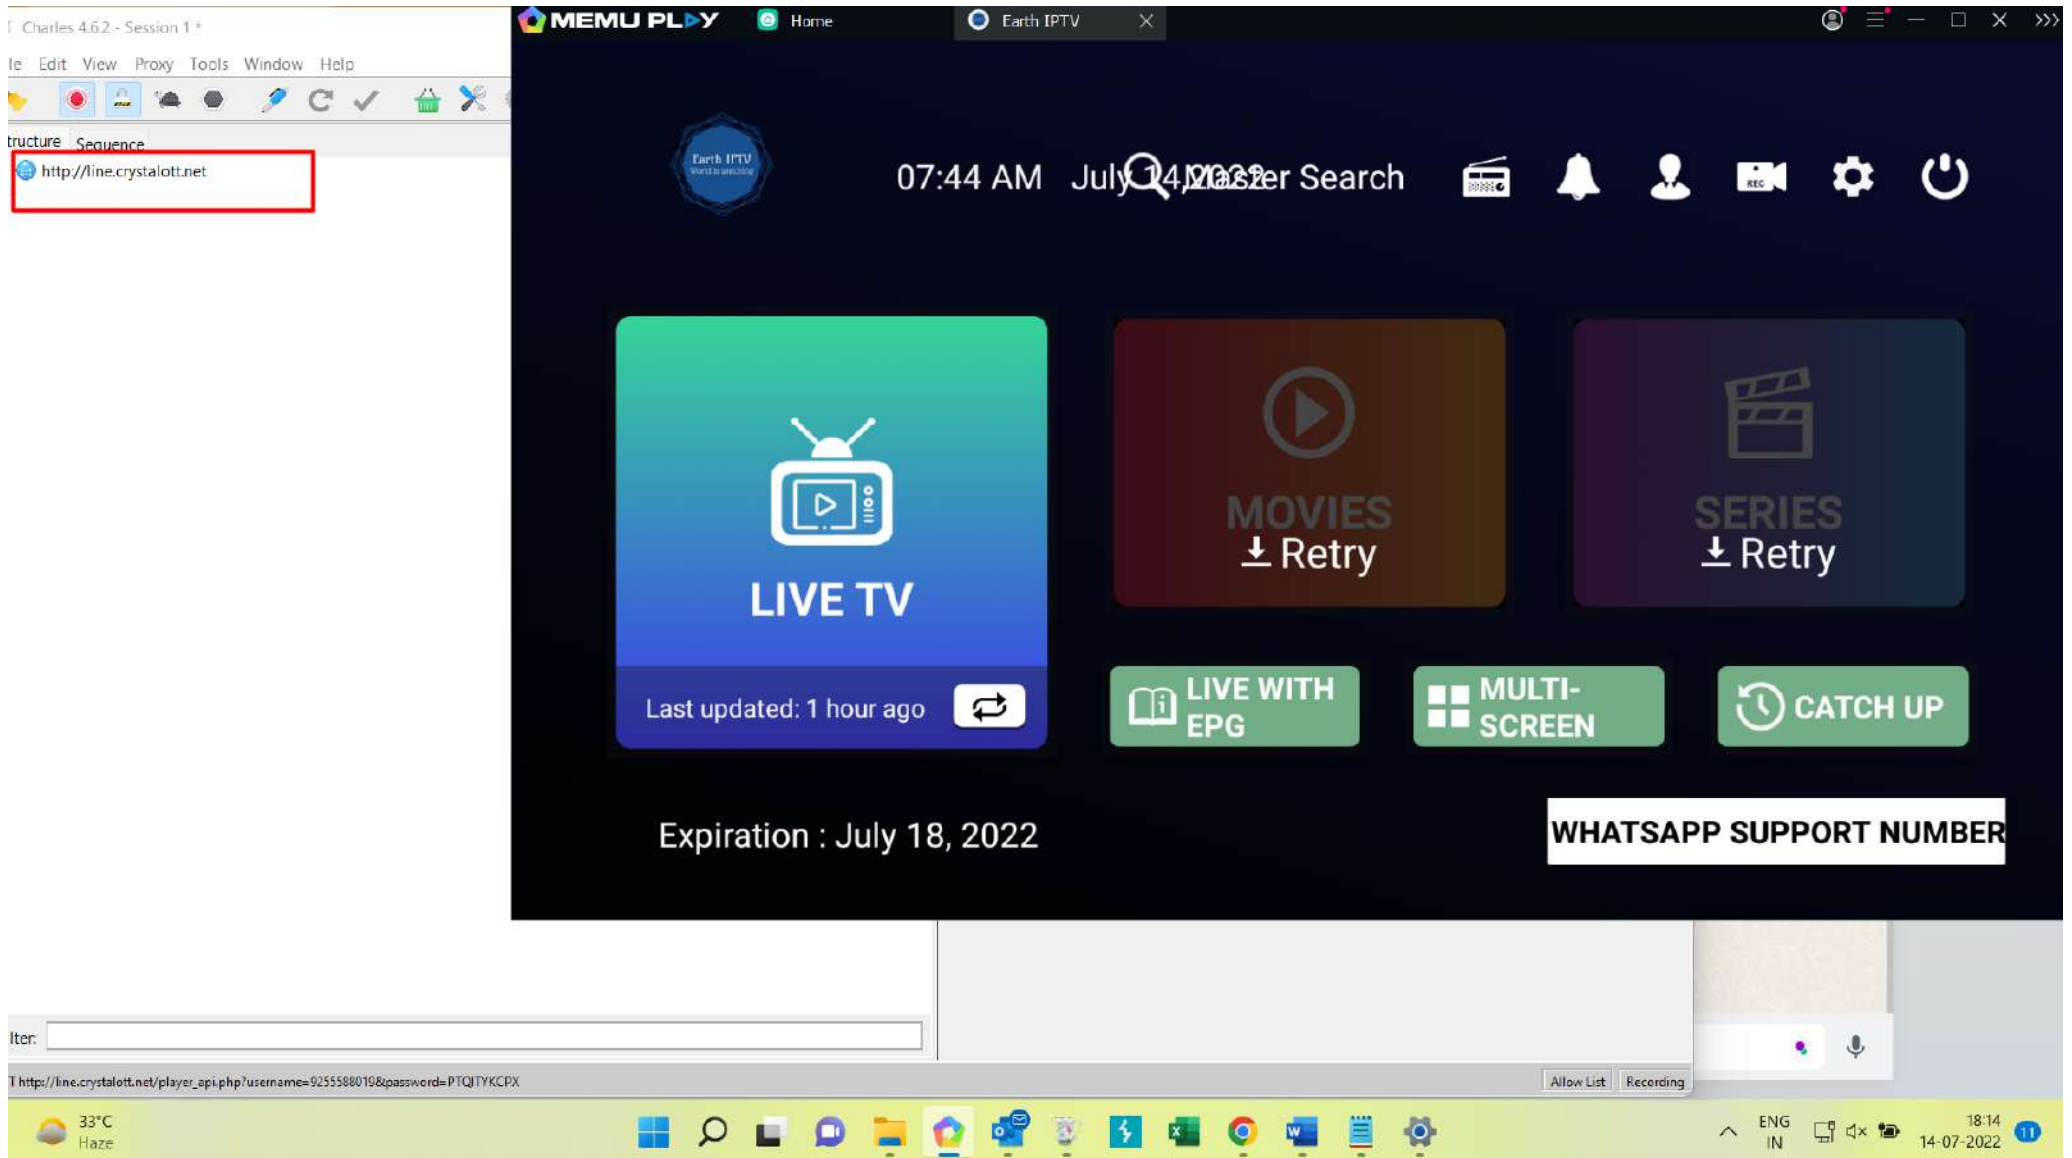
Charles 4.6.2 - Session 1 *

le Edit View Proxy Tools Window Help

tructure Sequence

http://line.crystalott.net

MEMU PLAY Home Earth IPTV

Earth IPTV

07:44 AM July 14, 2022 Master Search

LIVE TV

Last updated: 1 hour ago

MOVIES
Retry

SERIES
Retry

LIVE WITH EPG

MULTI-SCREEN

CATCH UP

Expiration : July 18, 2022

WHATSAPP SUPPORT NUMBER

lter:

T http://line.crystalott.net/player_api.php?username=9255588019&password=PTQITYKCPX

Allow List Recording

33°C Haze

ENG IN

18:14 14-07-2022

11